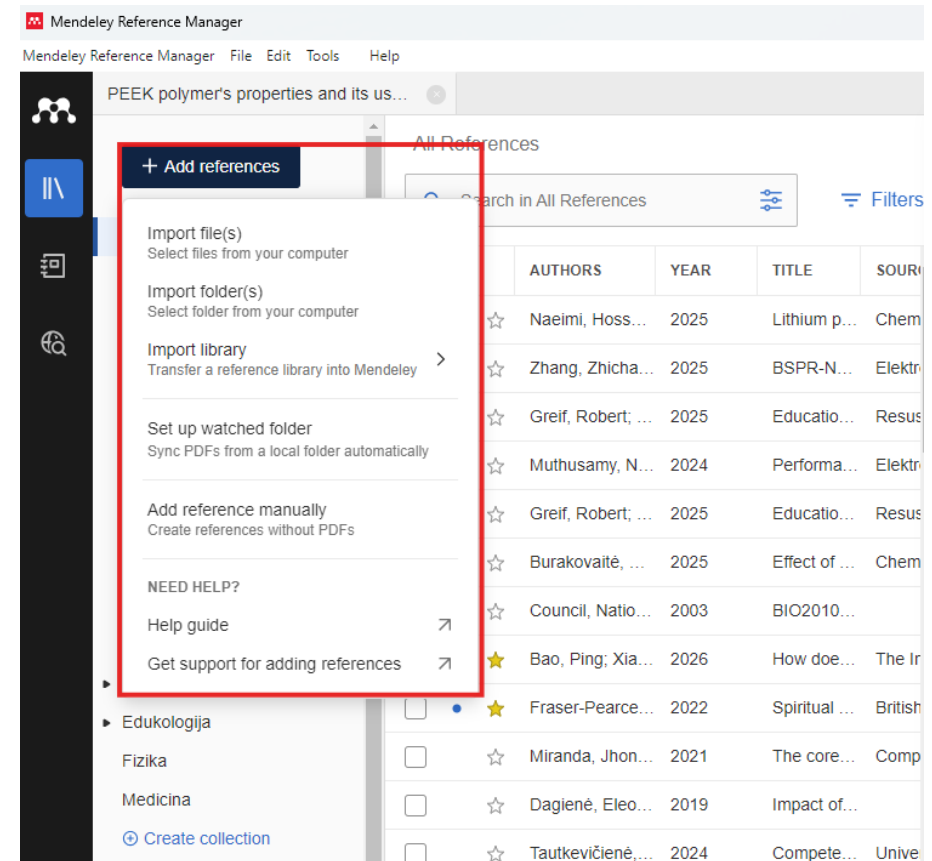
Mendeley Reference Manager

Mendeley Reference Manager File Edit Tools Help

PEEK polymer's properties and its us...

+ Add references

Import file(s)
Select files from your computer

Import folder(s)
Select folder from your computer

Import library
Transfer a reference library into Mendeley

Set up watched folder
Sync PDFs from a local folder automatically

Add reference manually
Create references without PDFs

NEED HELP?

Help guide

Get support for adding references

Edukologija

Fizika

Medicina

Create collection

All References

Search in All References

Filters

| AUTHORS | YEAR | TITLE | SOUR |
|---|---|---|---|
| Naeimi, Hoss... | 2025 | Lithium p... | Chem |
| Zhang, Zhicha... | 2025 | BSPR-N... | Elektr |
| Greif, Robert; ... | 2025 | Educatio... | Resus |
| Muthusamy, N... | 2024 | Performa... | Elektr |
| Greif, Robert; ... | 2025 | Educatio... | Resus |
| Burakovaitė, ... | 2025 | Effect of ... | Chem |
| Council, Natio... | 2003 | BIO2010... | |
| Bao, Ping; Xia... | 2026 | How doe... | The Ir |
| Fraser-Pearce... | 2022 | Spiritual ... | British |
| Miranda, Jhon... | 2021 | The core... | Comp |
| Dagienė, Eleo... | 2019 | Impact of... | |
| Tautkevičienė,... | 2024 | Compete... | Unive |